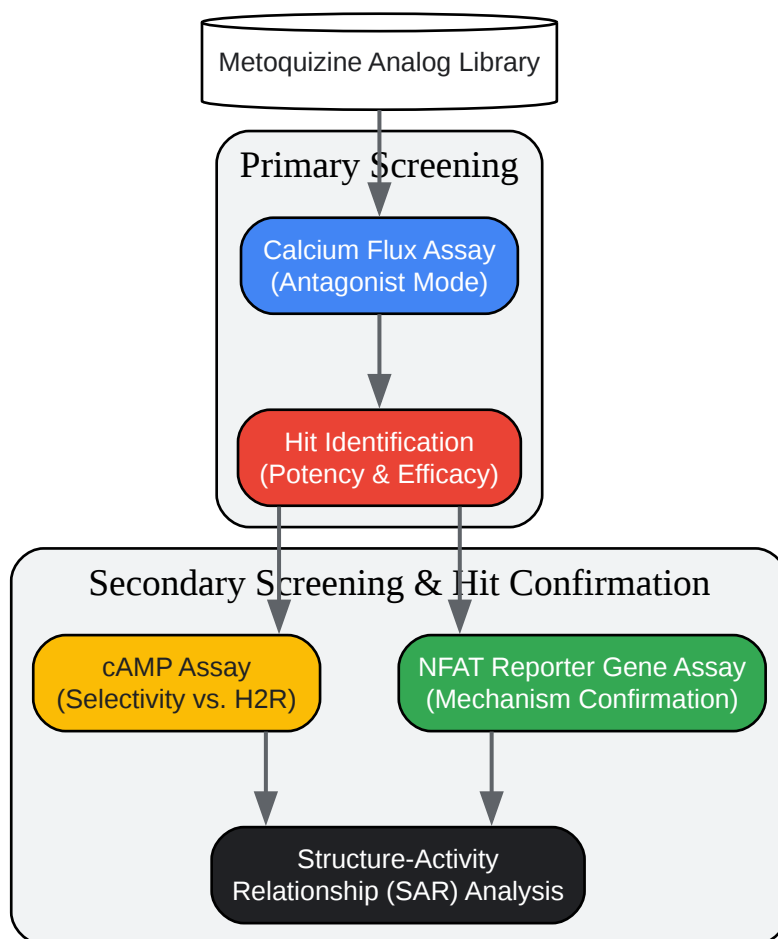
Metoquizine Analog Library

Primary Screening

Calcium Flux Assay
(Antagonist Mode)

Hit Identification
(Potency & Efficacy)

Secondary Screening & Hit Confirmation

cAMP Assay
(Selectivity vs. H2R)

NFAT Reporter Gene Assay
(Mechanism Confirmation)

Structure-Activity
Relationship (SAR) Analysis